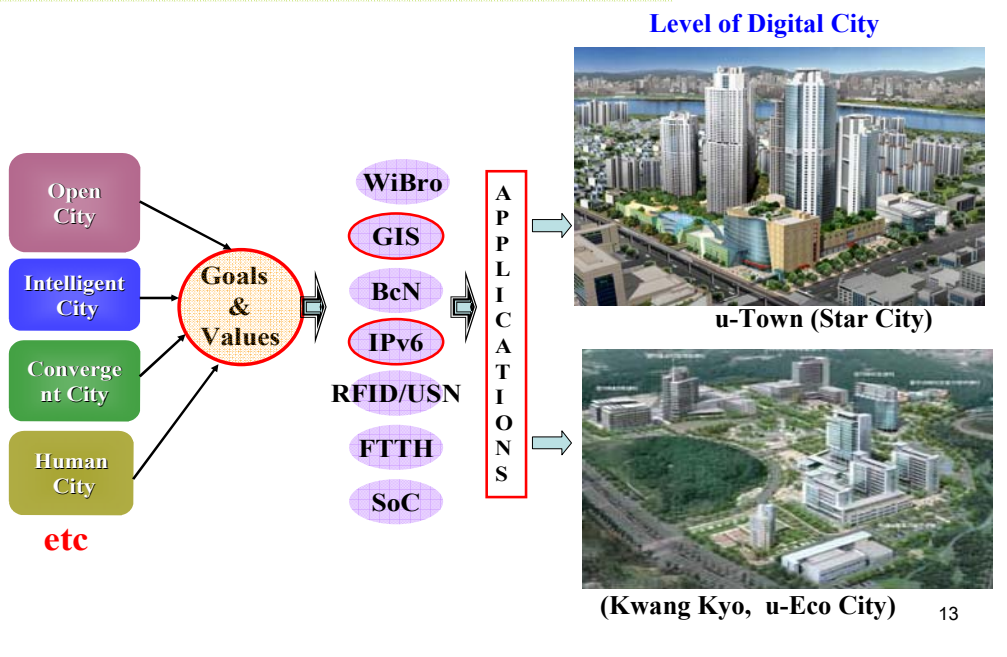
Level of Digital City

Open City

Intelligent City

Convergent City

Human City

etc

Goals & Values

WiBro

GIS

BcN

IPv6

RFID/USN

FTTH

SoC

APPLICATIONS

u-Town (Star City)

(Kwang Kyo, u-Eco City)

13